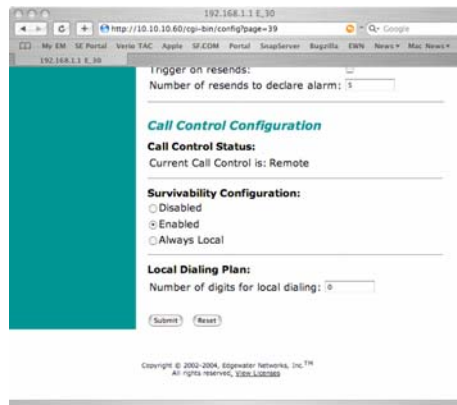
192.168.1.1 E_30

http://10.10.10.60/cgi-bin/config?page=39

Q- Google

My EM SE Portal Verio TAC Apple SF.COM Portal SnapServer Bugzilla EWN News Mac News

192.168.1.1 E_30

Trigger on resends:

Number of resends to declare alarm: 5

Call Control Configuration

Call Control Status:

Current Call Control is: Remote

Survivability Configuration:

Disabled

Enabled

Always Local

Local Dialing Plan:

Number of digits for local dialing: 0

Submit Reset

Copyright © 2002-2004, Edgewater Networks, Inc.$^{TM}$ All rights reserved, View Licenses